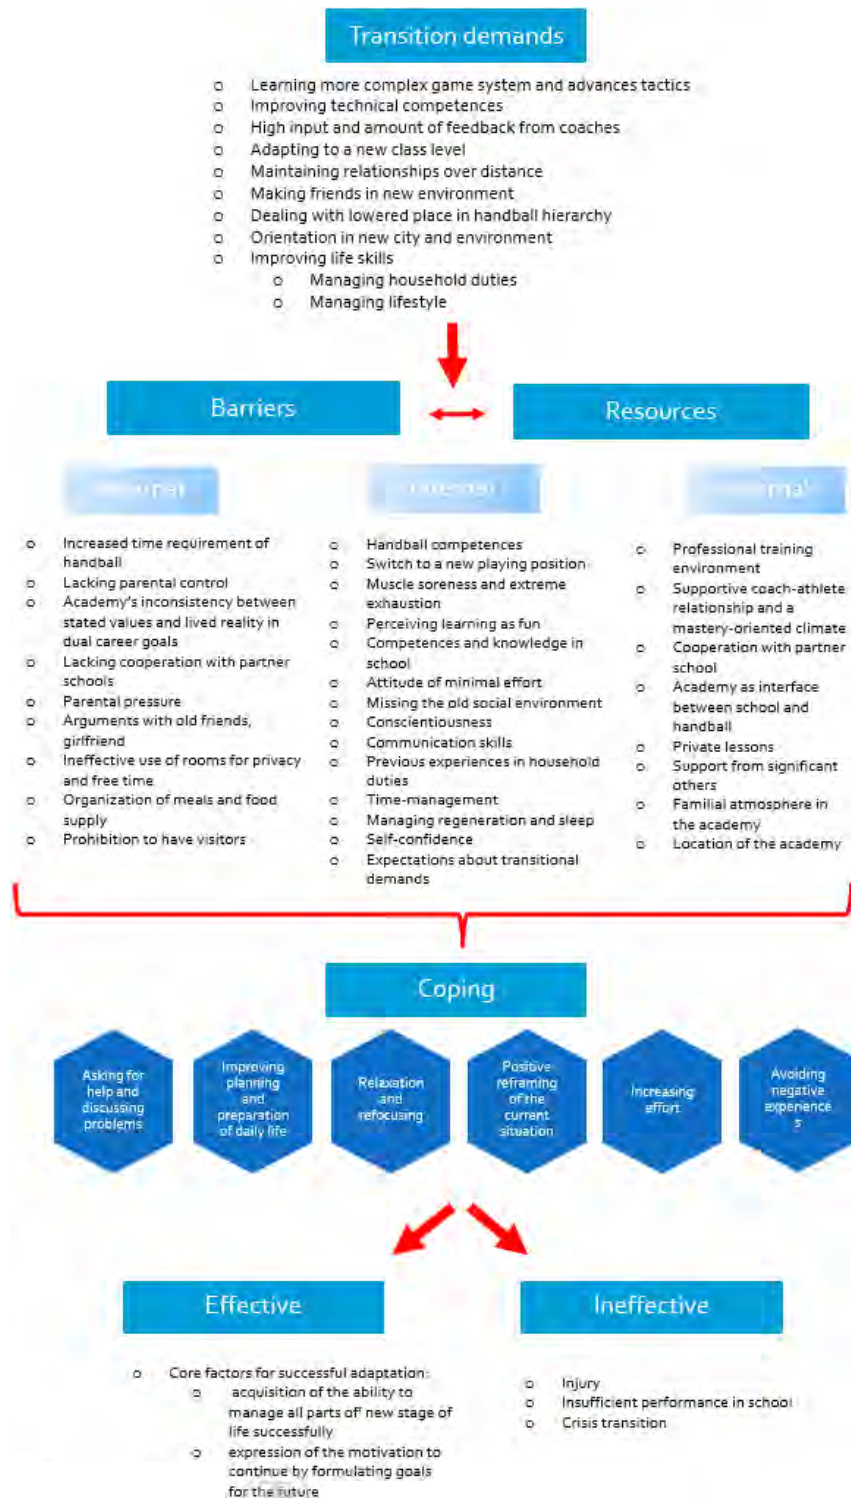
Transition demands

- Learning more complex game system and advances tactics
- Improving technical competences
- High input and amount of feedback from coaches
- Adapting to a new class level
- Maintaining relationships over distance
- Making friends in new environment
- Dealing with lowered place in handball hierarchy
- Orientation in new city and environment
- Improving life skills
  - Managing household duties
  - Managing lifestyle

Barriers

Resources

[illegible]

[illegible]

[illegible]mal

- Increased time requirement of handball
- Lacking parental control
- Academy's inconsistency between stated values and lived reality in dual career goals
- Lacking cooperation with partner schools
- Parental pressure
- Arguments with old friends, girlfriend
- Ineffective use of rooms for privacy and free time
- Organization of meals and food supply
- Prohibition to have visitors

- Handball competences
- Switch to a new playing position
- Muscle soreness and extreme exhaustion
- Perceiving learning as fun
- Competences and knowledge in school
- Attitude of minimal effort
- Missing the old social environment
- Conscientiousness
- Communication skills
- Previous experiences in household duties
- Time-management
- Managing regeneration and sleep
- Self-confidence
- Expectations about transitional demands

- Professional training environment
- Supportive coach-athlete relationship and a mastery-oriented climate
- Cooperation with partner school
- Academy as interface between school and handball
- Private lessons
- Support from significant others
- Familial atmosphere in the academy
- Location of the academy

Coping

Asking for help and discussing problems

Improving planning and preparation of daily life

Relaxation and refocusing

Positive reframing of the current situation

Increasing effort

Avoiding negative experience s

Effective

Ineffective

- Core factors for successful adaptation:
  - acquisition of the ability to manage all parts of new stage of life successfully
  - expression of the motivation to continue by formulating goals for the future

- Injury
- Insufficient performance in school
- Crisis transition